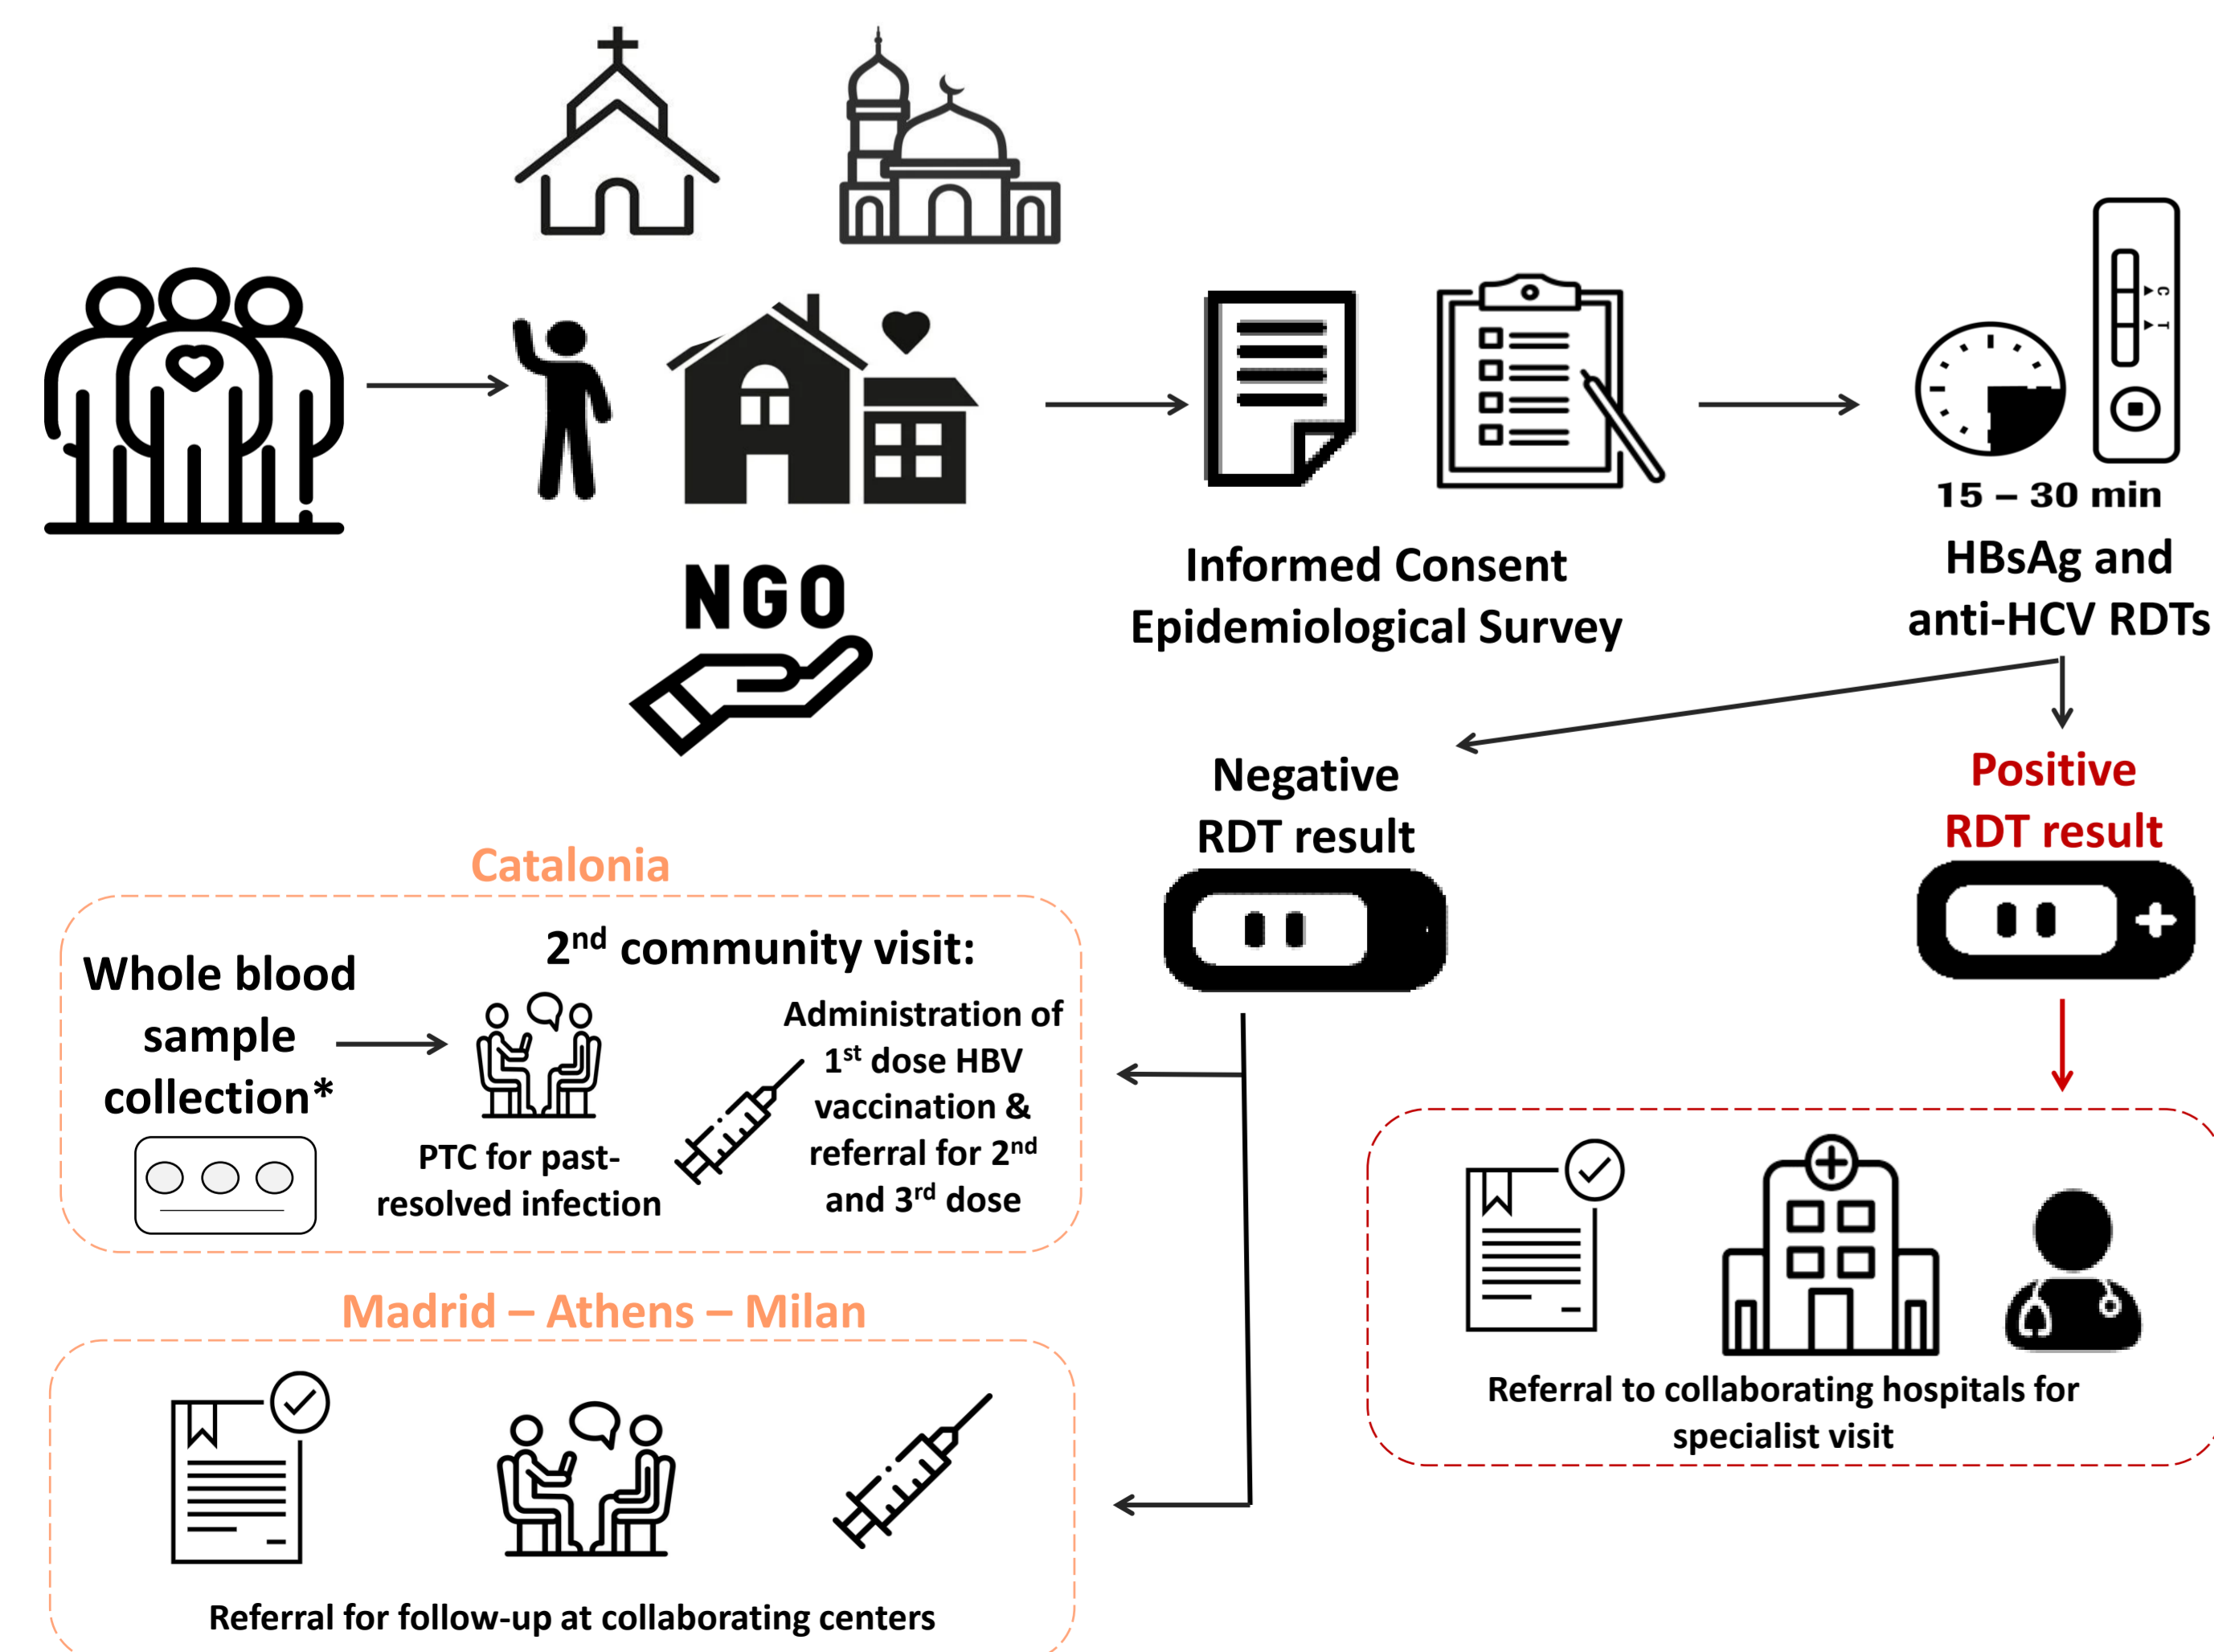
NGO

Informed Consent
Epidemiological Survey

C
T

15 – 30 min
HBsAg and
anti-HCV RDTs

Negative
RDT result

Positive
RDT result

Catalonia

Whole blood sample collection*

$2^{nd}$ community visit:

PTC for past-resolved infection

Administration of $1^{st}$ dose HBV vaccination & referral for $2^{nd}$ and $3^{rd}$ dose

Referral to collaborating hospitals for specialist visit

Madrid – Athens – Milan

Referral for follow-up at collaborating centers